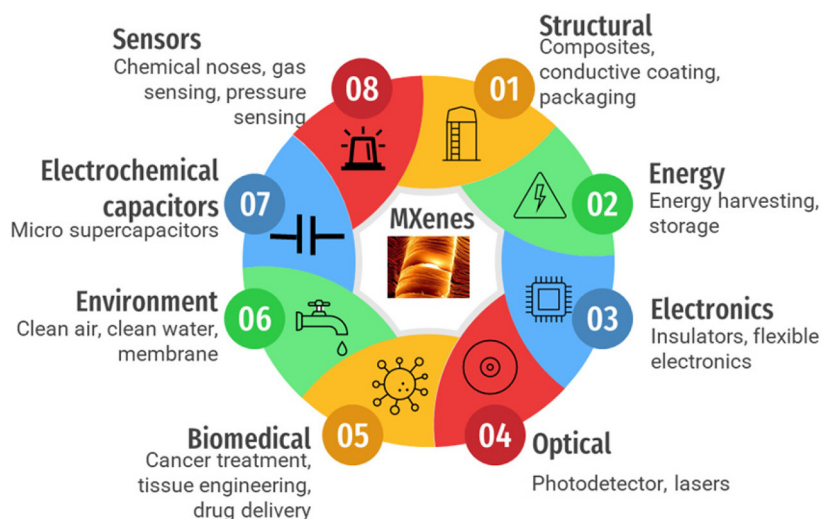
Sensors
Chemical noses, gas sensing, pressure sensing

08

01

Structural
Composites, conductive coating, packaging

Electrochemical capacitors
Micro supercapacitors

07

MXenes

Energy
Energy harvesting, storage

02

Environment
Clean air, clean water, membrane

06

03

Electronics
Insulators, flexible electronics

Biomedical
Cancer treatment, tissue engineering, drug delivery

05

04

Optical
Photodetector, lasers